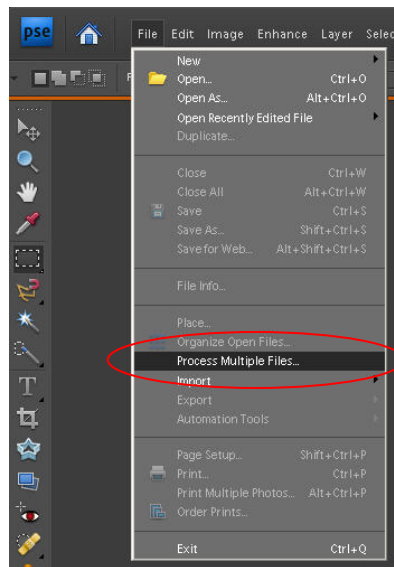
pse

File Edit Image Enhance Layer Selec

New
Open... Ctrl+O
Open As... Alt+Ctrl+O
Open Recently Edited File
Duplicate...

Close Ctrl+W
Close All Alt+Ctrl+W
Save Ctrl+S
Save As... Shift+Ctrl+S
Save for Web... Alt+Shift+Ctrl+S

File Info...

Place...
Organize Open Files...
Process Multiple Files...
Import
Export
Automation Tools

Page Setup... Shift+Ctrl+P
Print... Ctrl+P
Print Multiple Photos... Alt+Ctrl+P
Order Prints...

Exit Ctrl+Q